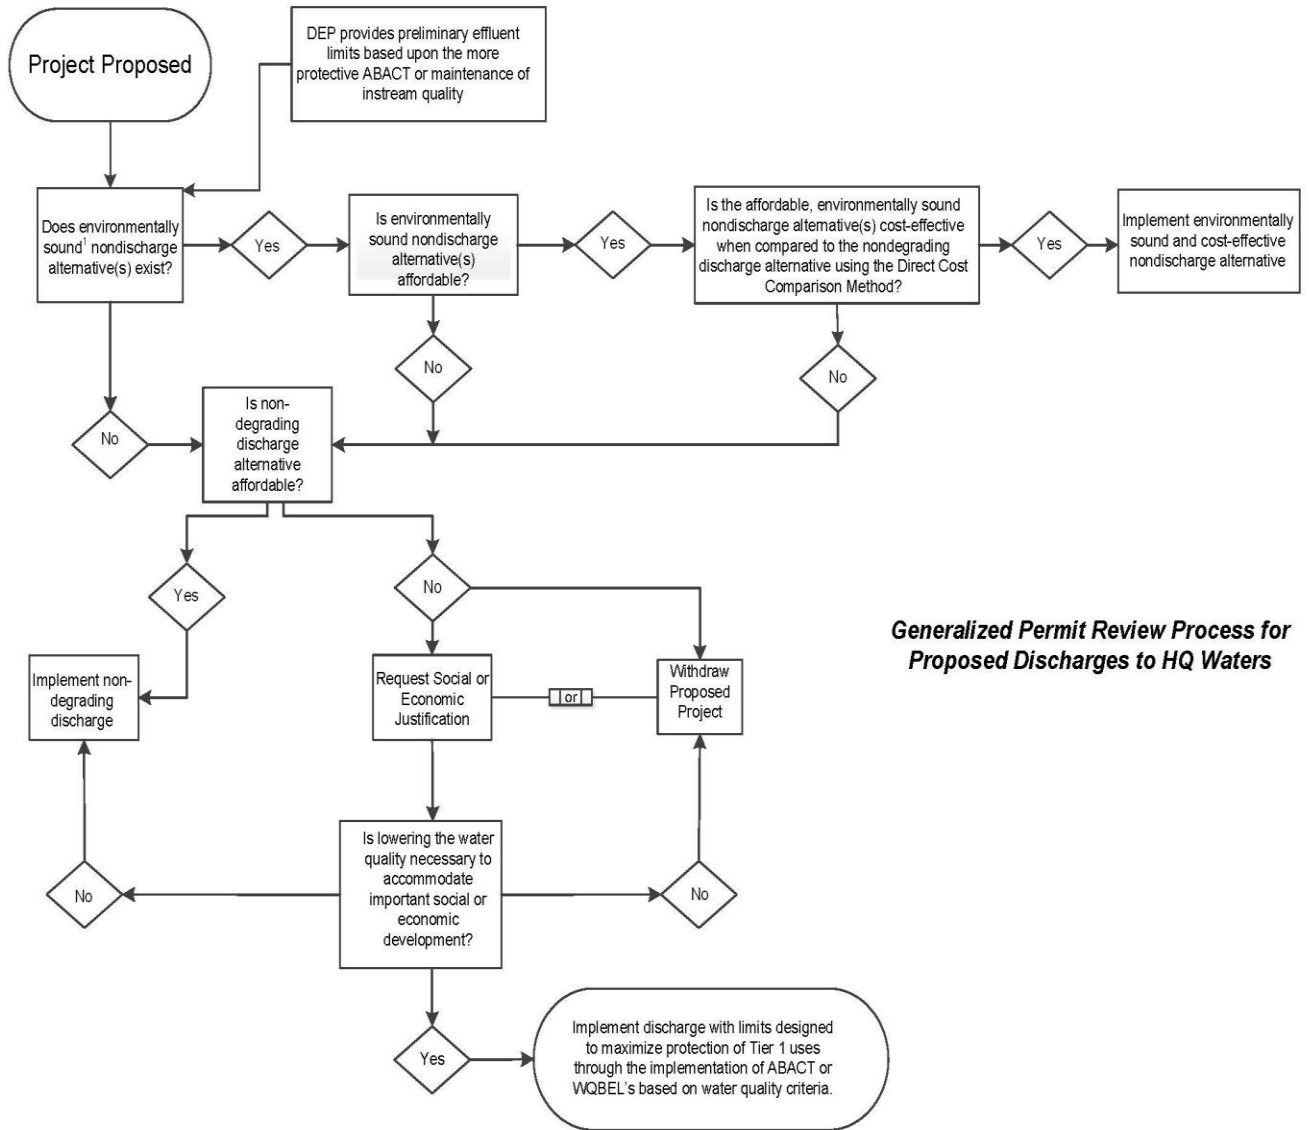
Project Proposed

DEP provides preliminary effluent limits based upon the more protective ABACT or maintenance of instream quality

Does environmentally sound$^1$ nondischarge alternative(s) exist?

Yes

Is environmentally sound nondischarge alternative(s) affordable?

Yes

Is the affordable, environmentally sound nondischarge alternative(s) cost-effective when compared to the nondegrading discharge alternative using the Direct Cost Comparison Method?

Yes

Implement environmentally sound and cost-effective nondischarge alternative

No

No

No

Is non-degrading discharge alternative affordable?

Yes

No

Implement non-degrading discharge

Request Social or Economic Justification

or

Withdraw Proposed Project

Generalized Permit Review Process for Proposed Discharges to HQ Waters

Is lowering the water quality necessary to accommodate important social or economic development?

No

No

Yes

Implement discharge with limits designed to maximize protection of Tier 1 uses through the implementation of ABACT or WQBEL's based on water quality criteria.